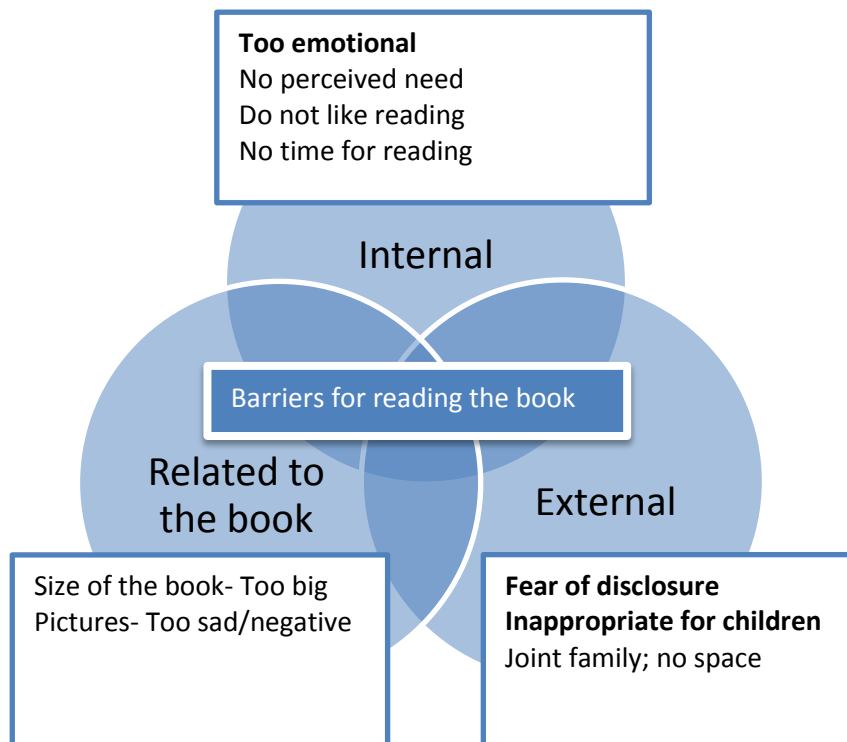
Too emotional
No perceived need
Do not like reading
No time for reading

Internal

Barriers for reading the book

Related to the book

External

Size of the book- Too big
Pictures- Too sad/negative

Fear of disclosure
Inappropriate for children
Joint family; no space